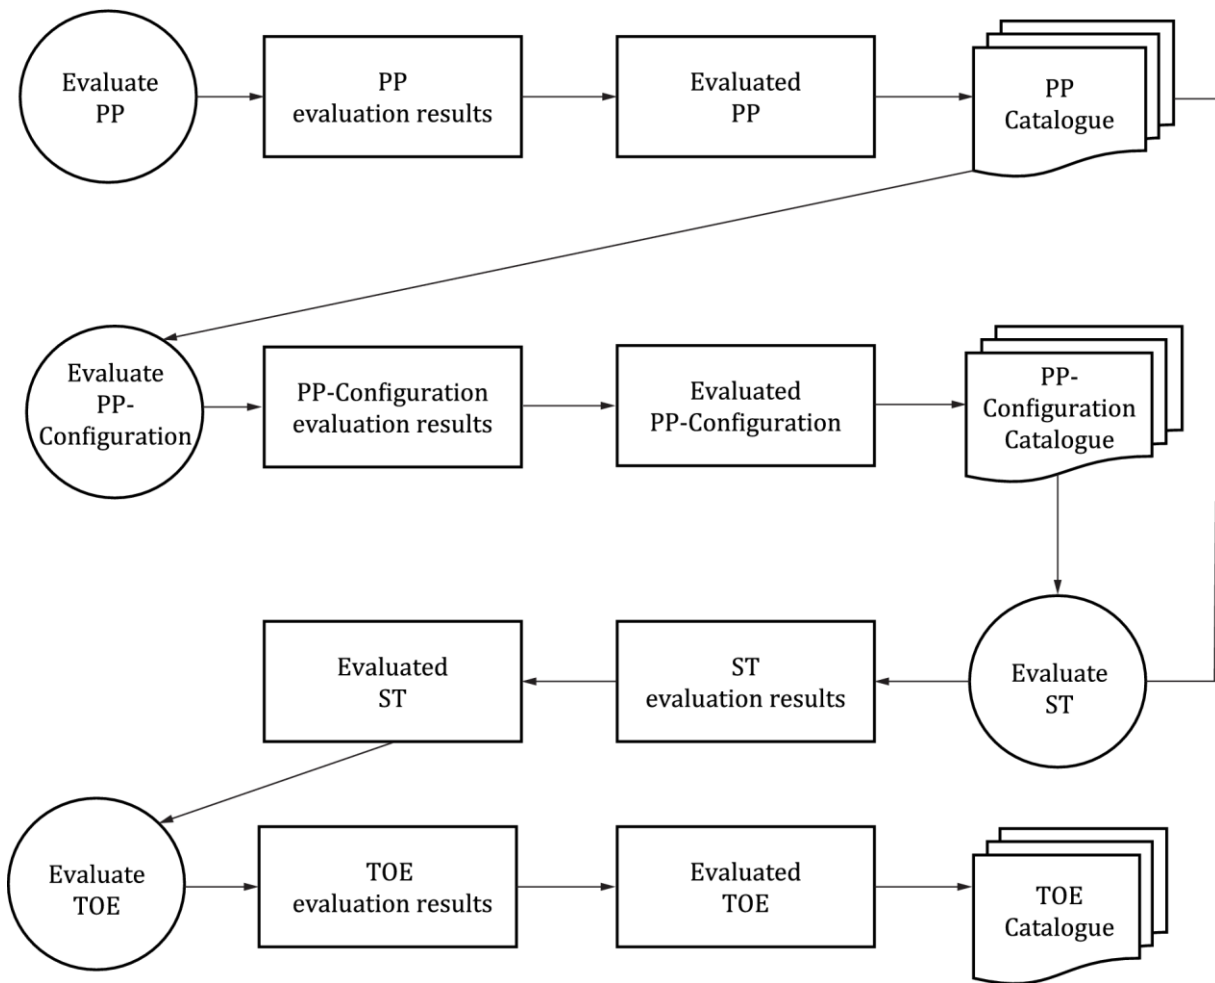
Evaluate PP

PP evaluation results

Evaluated PP

PP Catalogue

Evaluate PP-Configuration

PP-Configuration evaluation results

Evaluated PP-Configuration

PP-Configuration Catalogue

Evaluate ST

ST evaluation results

Evaluated ST

Evaluate TOE

TOE evaluation results

Evaluated TOE

TOE Catalogue